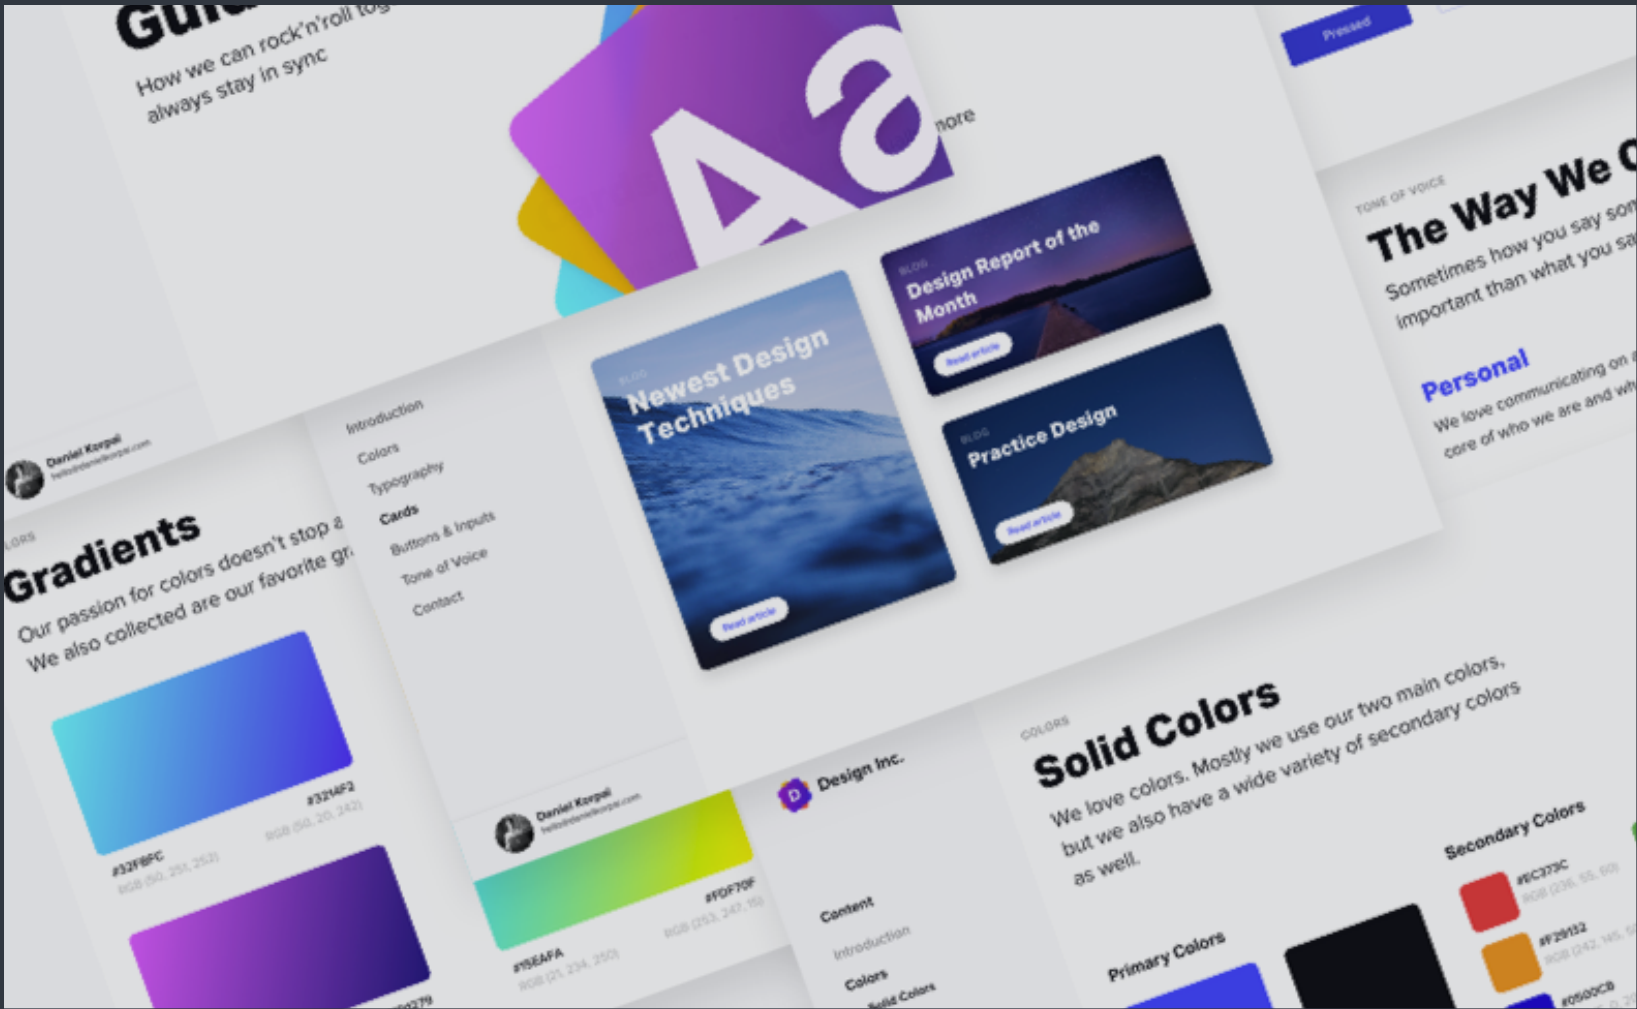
Gui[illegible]

How we can rock'n'roll tog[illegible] always stay in sync

Aa

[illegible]nore

Pressed

TONE OF VOICE

The Way We C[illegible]

Sometimes how you say som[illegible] important than what you sa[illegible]

Personal

We love communicating on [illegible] core of who we are and wh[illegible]

BLOG

Design Report of the Month

Read article

BLOG

Newest Design Techniques

Read article

BLOG

Practice Design

Read article

Introduction

Colors

Typography

Cards

Buttons & Inputs

Tone of Voice

Contact

Daniel Korpai

hello@danielkorpai.com

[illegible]LORS

Gradients

Our passion for colors doesn't stop a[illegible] We also collected are our favorite gr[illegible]

#32F8FC

RGB (50, 251, 252)

#3214F2

RGB (50, 20, 242)

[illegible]279

Daniel Korpai

hello@danielkorpai.com

#15EAFA

RGB (21, 234, 250)

#FDF70F

RGB (253, 247, 15)

Design Inc.

Content

Introduction

Colors

Solid Colors

COLORS

Solid Colors

We love colors. Mostly we use our two main colors, but we also have a wide variety of secondary colors as well.

Primary Colors

Secondary Colors

#EC373C

RGB (236, 55, 60)

#F29132

RGB (242, 145, 5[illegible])

#0500C8